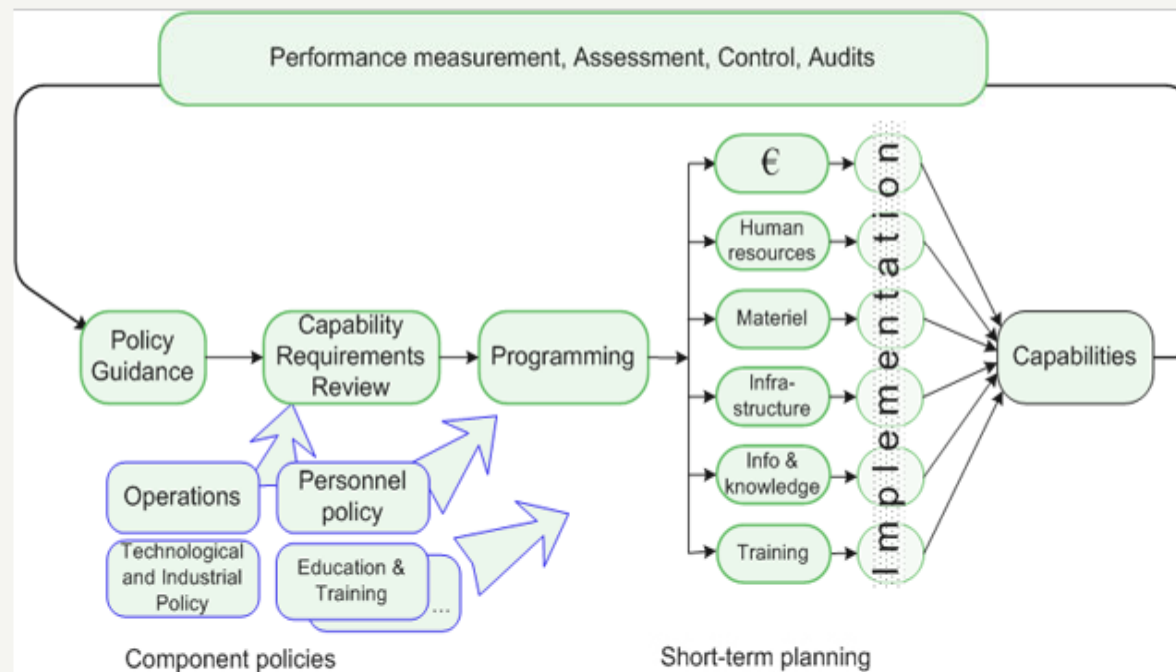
Performance measurement, Assessment, Control, Audits

Policy Guidance

Capability Requirements Review

Programming

€

Human resources

Materiel

Infra-structure

Info & knowledge

Training

Implementation

Capabilities

Operations

Personnel policy

Technological and Industrial Policy

Education & Training

...

Component policies

Short-term planning